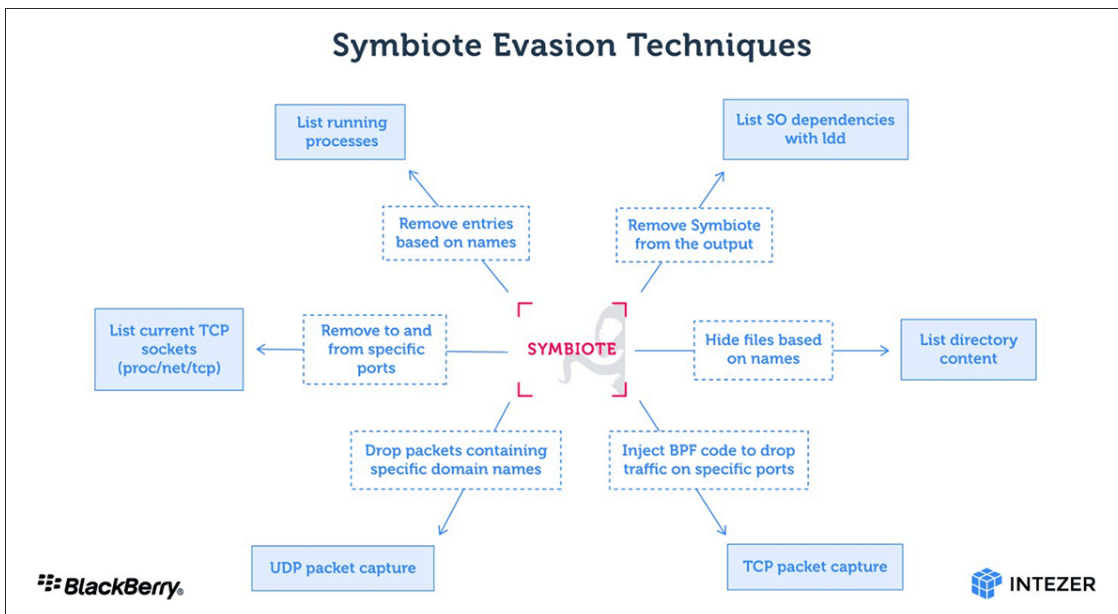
Symbiote Evasion Techniques

List running processes

Remove entries based on names

List SO dependencies with ldd

Remove Symbiote from the output

List current TCP sockets (proc/net/tcp)

Remove to and from specific ports

SYMBIOTE

Hide files based on names

List directory content

Drop packets containing specific domain names

Inject BPF code to drop traffic on specific ports

UDP packet capture

TCP packet capture

BlackBerry®

INTEZER